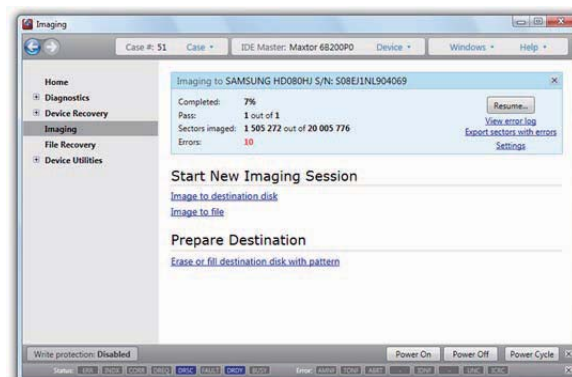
Imaging

Case #: 51 Case ▾ IDE Master: Maxtor 6B200P0 Device ▾ Windows ▾ Help ▾

Home
Diagnostics
Device Recovery
Imaging
File Recovery
Device Utilities

Imaging to SAMSUNG HD080HJ S/N: S08EJ1NL904069

Completed: 7%
Pass: 1 out of 1
Sectors imaged: 1 505 272 out of 20 005 776
Errors: 10

Resume...
View error log
Export sectors with errors
Settings

Start New Imaging Session

Image to destination disk
Image to file

Prepare Destination

Erase or fill destination disk with pattern

Write protection: Disabled

Power On Power Off Power Cycle

Status: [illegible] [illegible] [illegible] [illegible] DRSC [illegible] DRDY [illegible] Error: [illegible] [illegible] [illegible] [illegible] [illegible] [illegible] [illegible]